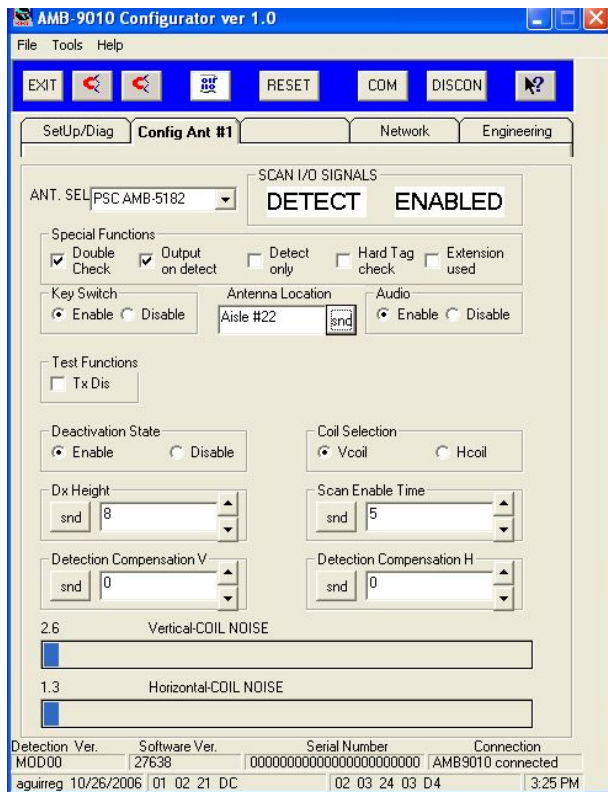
AMB-9010 Configurator ver 1.0

File Tools Help

EXIT RESET COM DISCON

SetUp/Diag | Config Ant #1 | | Network | Engineering

SCAN I/O SIGNALS

ANT. SEL PSC AMB-5182

DETECT ENABLED

Special Functions

Double Check
Output on detect
Detect only
Hard Tag check
Extension used

Key Switch
Enable Disable

Antenna Location
Aisle #22 snd

Audio
Enable Disable

Test Functions
Tx Dis

Deactivation State
Enable Disable

Coil Selection
Vcoil Hcoil

Dx Height
snd 8

Scan Enable Time
snd 5

Detection Compensation V
snd 0

Detection Compensation H
snd 0

2.6 Vertical-COIL NOISE

1.3 Horizontal-COIL NOISE

| Detection Ver. | Software Ver. | Serial Number | Connection |
|---|---|---|---|
| MOD00 | 27638 | 0000000000000000000000 | AMB9010 connected |

aguirreg 10/26/2006 | 01 02 21 DC | | 02 03 24 03 D4 | 3:25 PM